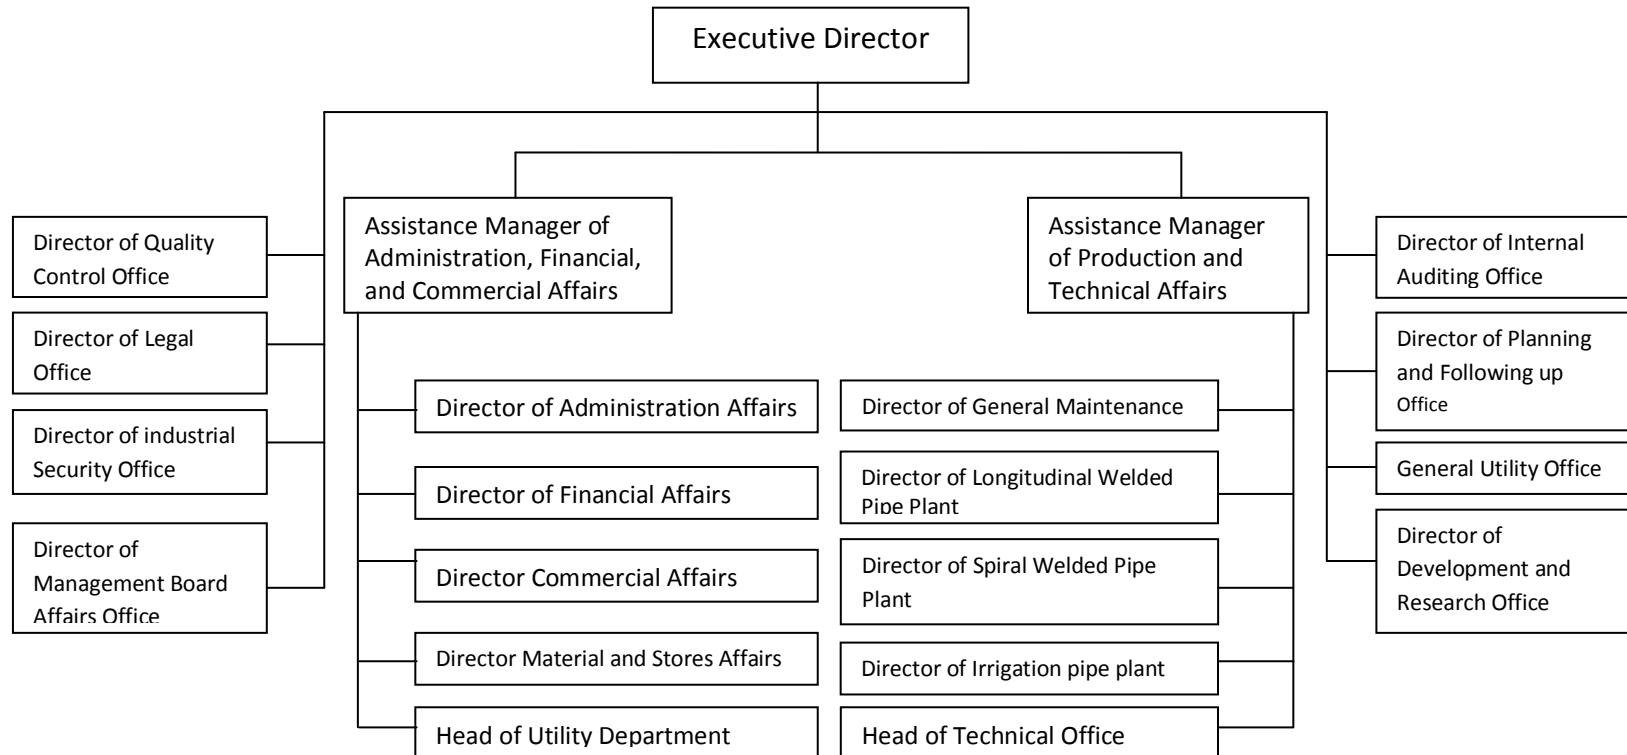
Executive Director

Director of Quality Control Office

Director of Legal Office

Director of industrial Security Office

Director of Management Board Affairs Office

Assistance Manager of Administration, Financial, and Commercial Affairs

Director of Administration Affairs

Director of Financial Affairs

Director Commercial Affairs

Director Material and Stores Affairs

Head of Utility Department

Assistance Manager of Production and Technical Affairs

Director of General Maintenance

Director of Longitudinal Welded Pipe Plant

Director of Spiral Welded Pipe Plant

Director of Irrigation pipe plant

Head of Technical Office

Director of Internal Auditing Office

Director of Planning and Following up Office

General Utility Office

Director of Development and Research Office